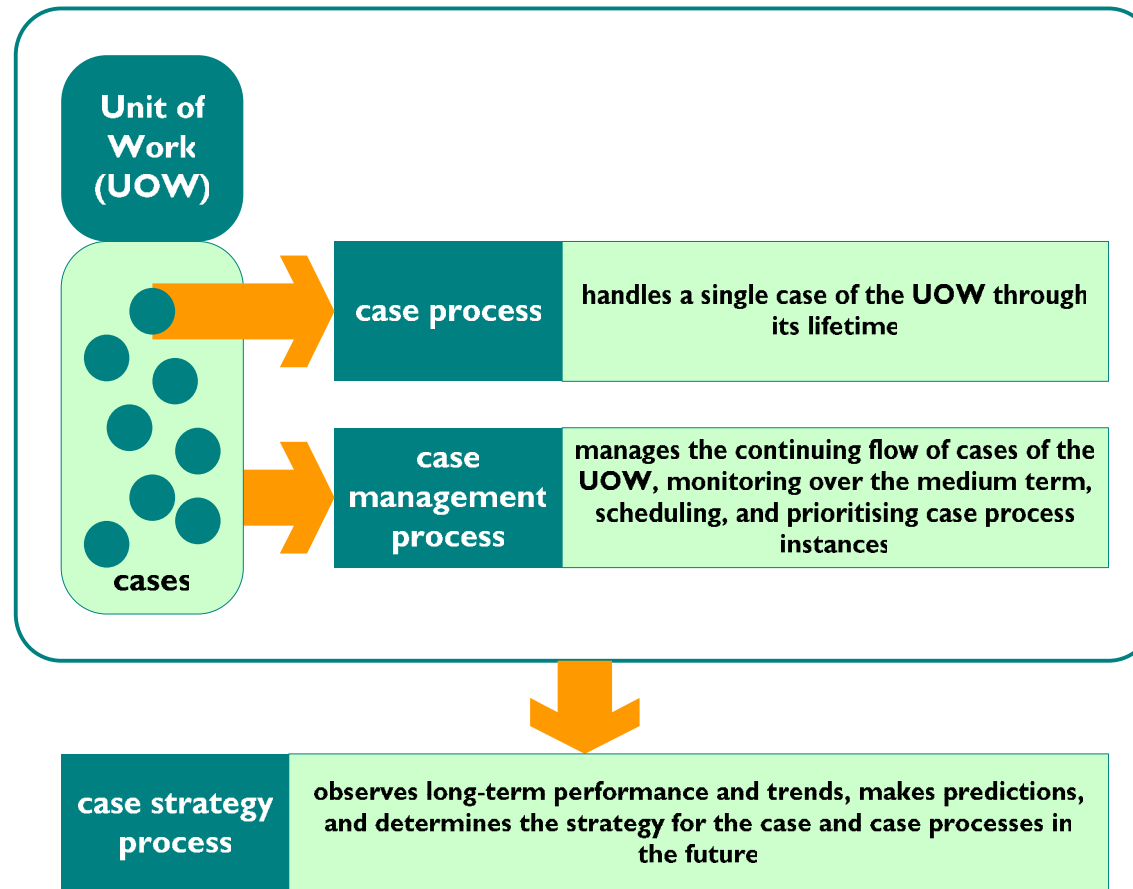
Unit of Work (UOW)

cases

case process

handles a single case of the UOW through its lifetime

case management process

manages the continuing flow of cases of the UOW, monitoring over the medium term, scheduling, and prioritising case process instances

case strategy process

observes long-term performance and trends, makes predictions, and determines the strategy for the case and case processes in the future